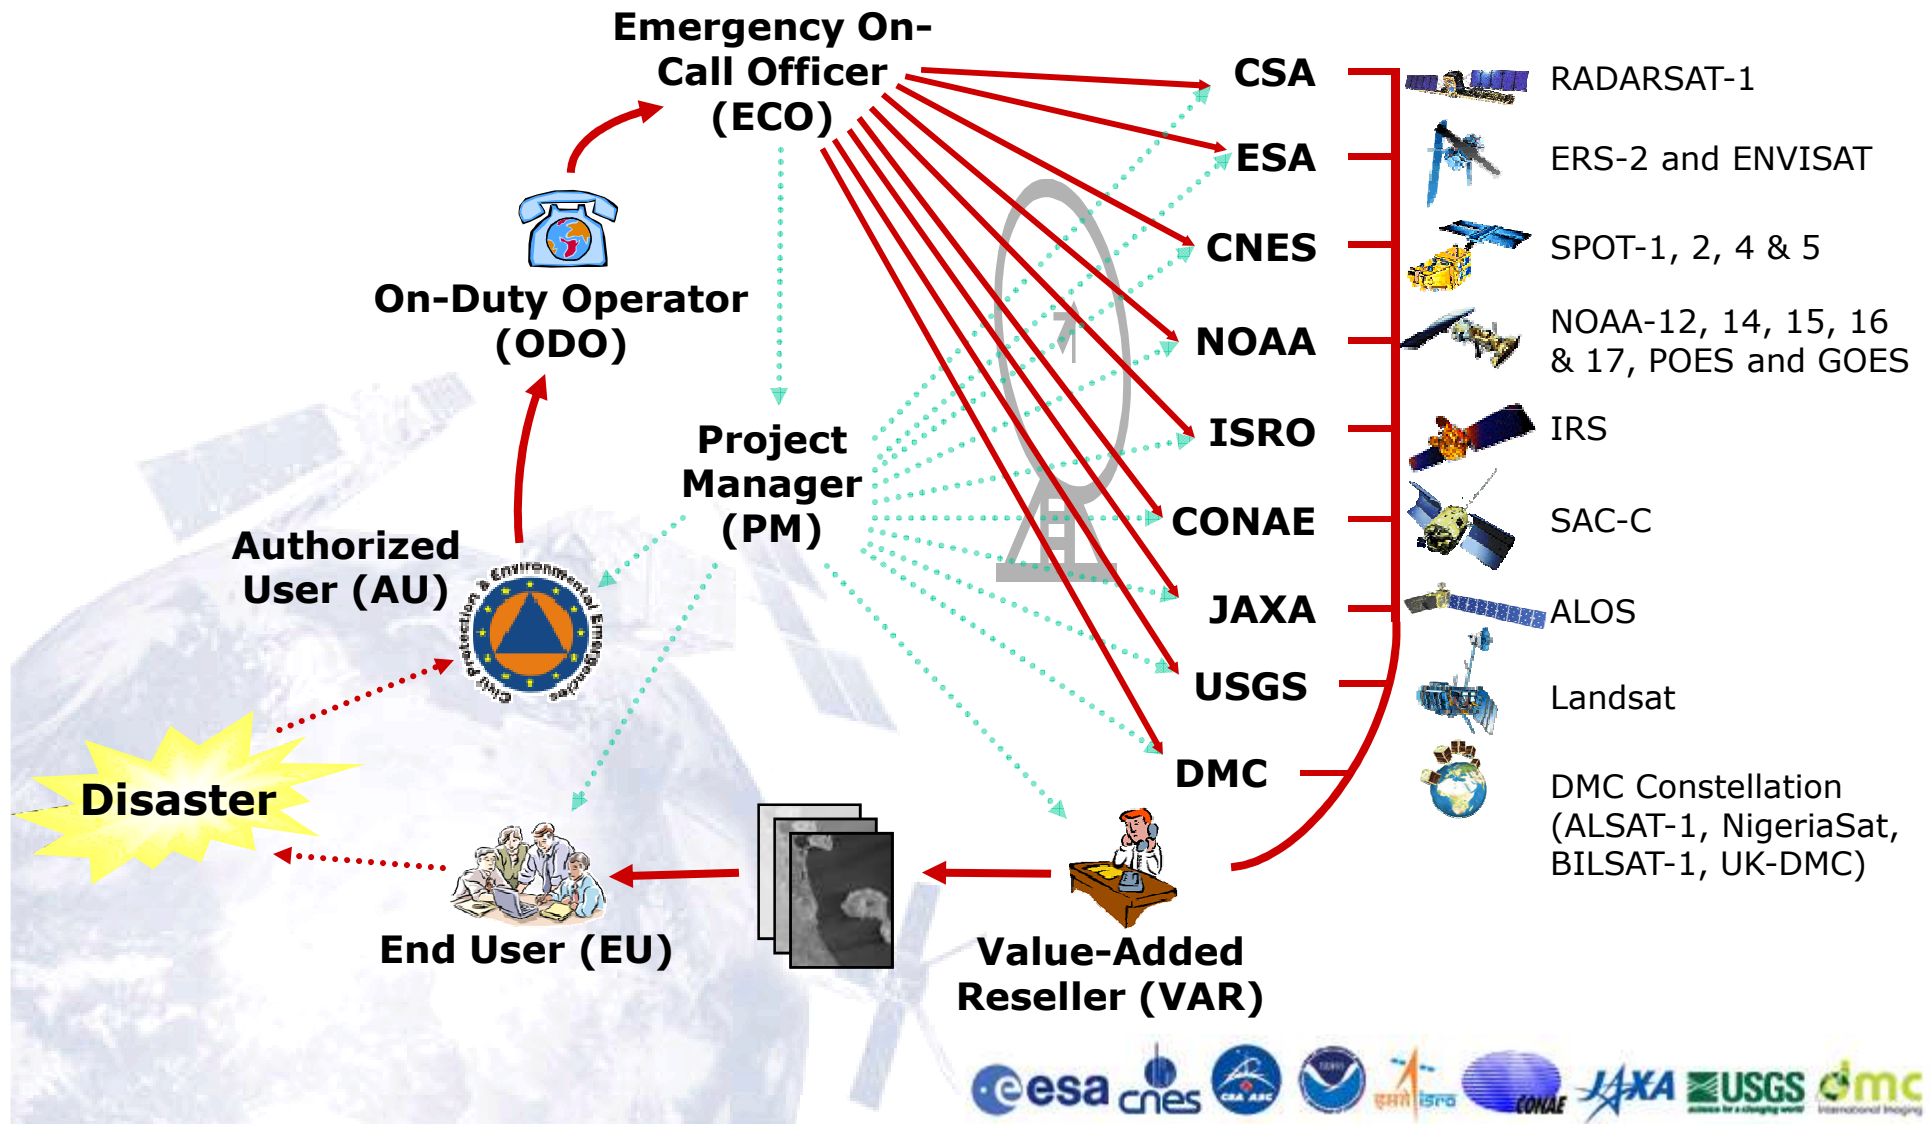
Emergency On-Call Officer (ECO)

On-Duty Operator (ODO)

Project Manager (PM)

Authorized User (AU)

Civil Protection & Environmental Emergencies

Disaster

End User (EU)

Value-Added Reseller (VAR)

CSA
ESA
CNES
NOAA
ISRO
CONAE
JAXA
USGS
DMC

RADARSAT-1
ERS-2 and ENVISAT
SPOT-1, 2, 4 & 5
NOAA-12, 14, 15, 16 & 17, POES and GOES
IRS
SAC-C
ALOS
Landsat
DMC Constellation (ALSAT-1, NigeriaSat, BILSAT-1, UK-DMC)

esa cnes CSA ASC isro CONAE JAXA USGS dmc